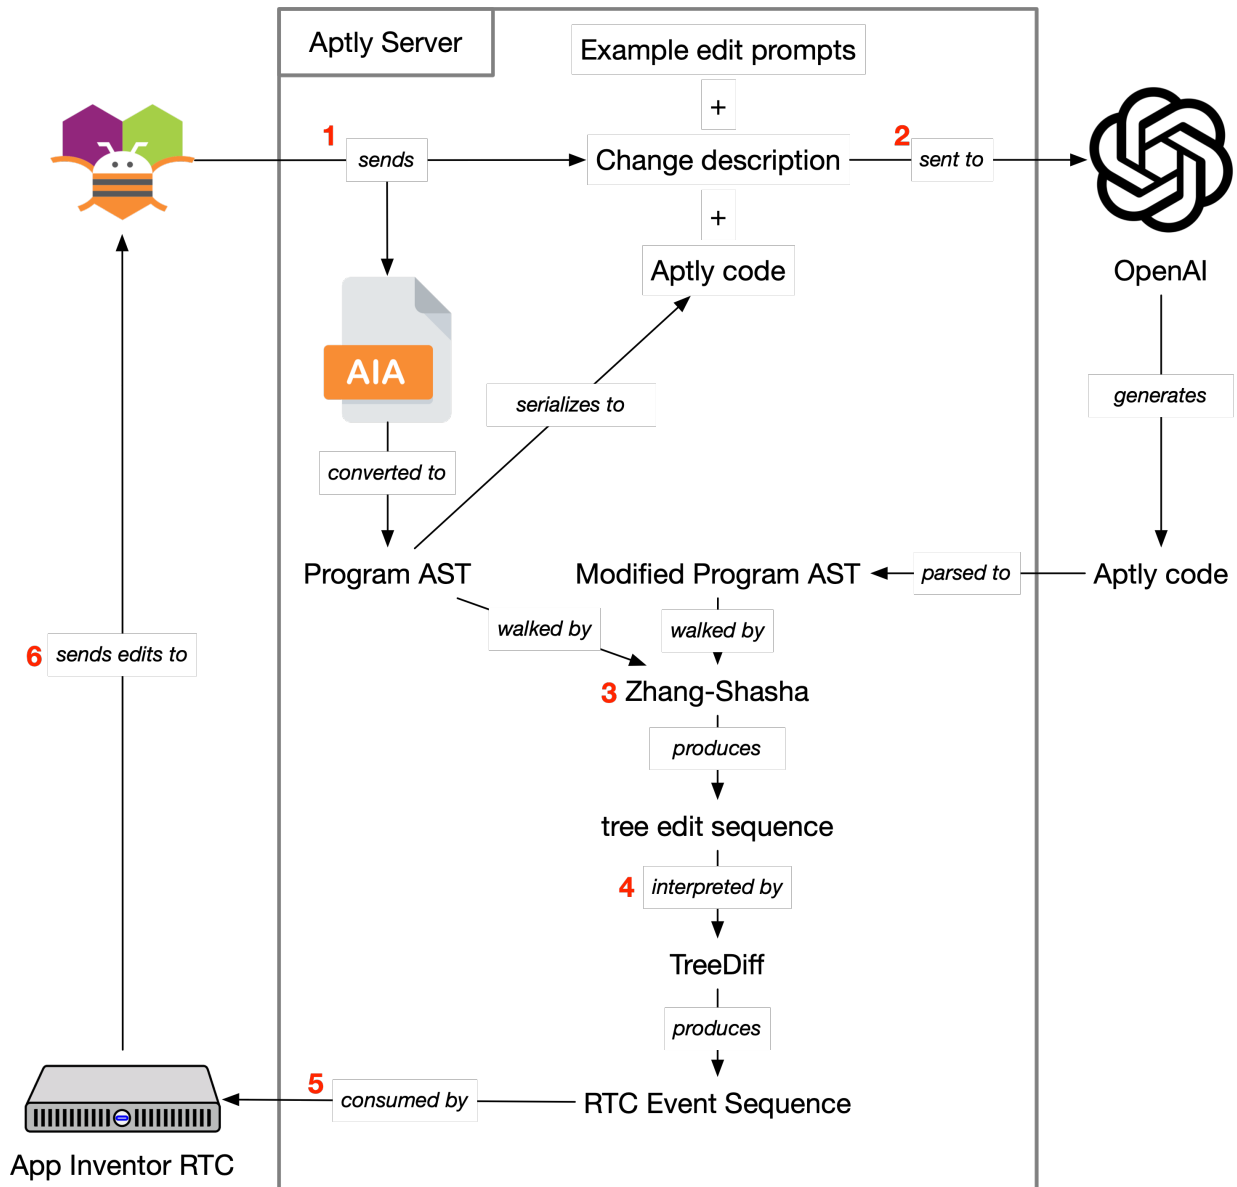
Aptly Server

Example edit prompts

+

1 sends

Change description

2 sent to

OpenAI

+

Aptly code

AIA

serializes to

generates

converted to

Program AST

Modified Program AST

parsed to

Aptly code

walked by

walked by

6 sends edits to

3 Zhang-Shasha

produces

tree edit sequence

4 interpreted by

TreeDiff

produces

5 consumed by

RTC Event Sequence

App Inventor RTC